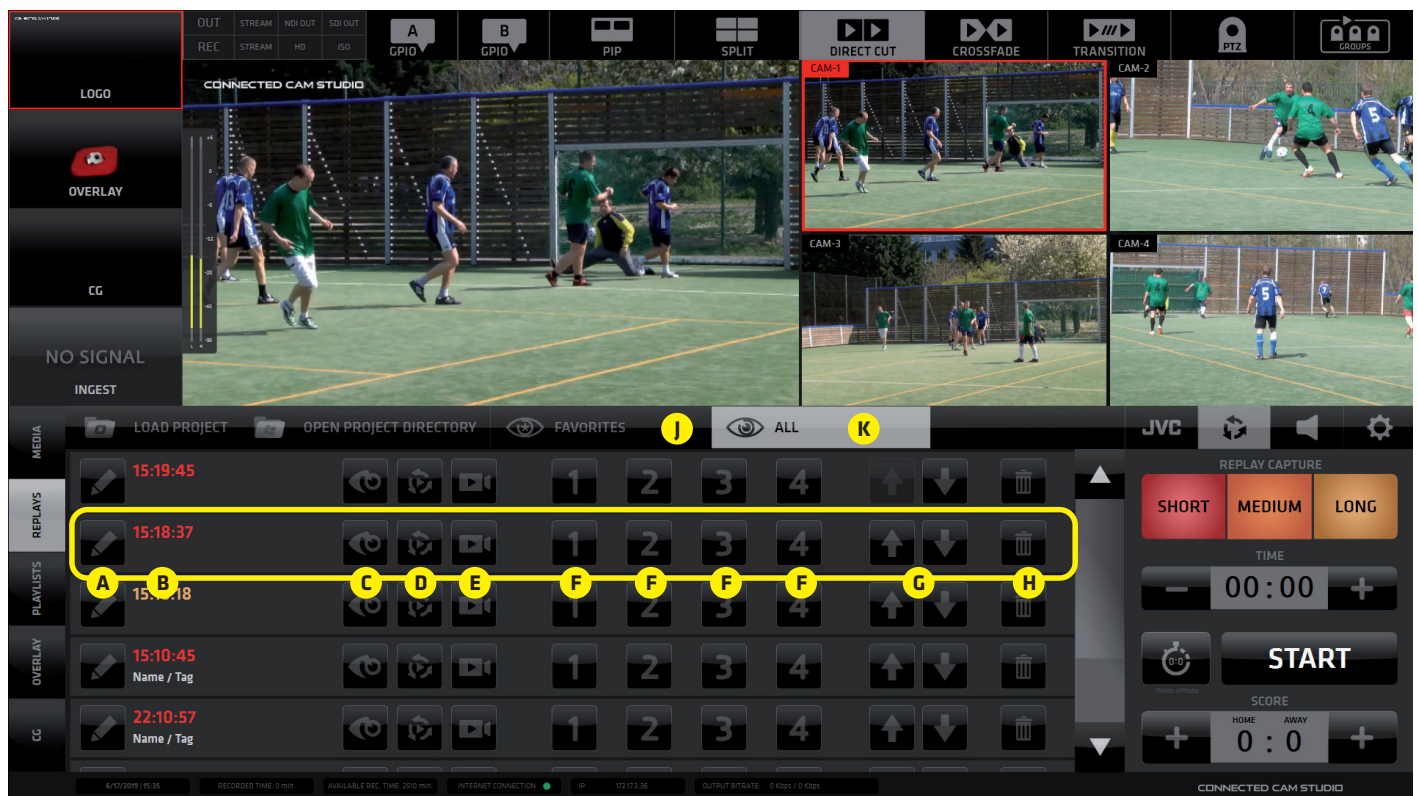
LOGO

OVERLAY

CG

NO SIGNAL
INGEST

OUT | STREAM | NDI OUT | SDI OUT
REC | STREAM | HD | ISO

A GPIO
B GPIO
PIP
SPLIT
DIRECT CUT
CROSSFADE
TRANSITION
PTZ
GROUPS

CONNECTED CAM STUDIO

CAM-1
CAM-2
CAM-3
CAM-4

MEDIA
REPLAYS
PLAYLISTS
OVERLAY
CG

LOAD PROJECT
OPEN PROJECT DIRECTORY
FAVORITES
J
ALL
K

JVC

15:19:45 1 2 3 4

15:18:37 1 2 3 4

A B C D E F F F F G H

15:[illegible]:18 1 2 3 4

15:10:45
Name / Tag
1 2 3 4

22:10:57
Name / Tag
1 2 3 4

REPLAY CAPTURE
SHORT
MEDIUM
LONG
TIME
−
00 : 00
+
START
SCORE
HOME
AWAY
+
0 : 0
+

6/17/2019 | 15:35
RECORDED TIME: 0 min
AVAILABLE REC. TIME: 2510 min
INTERNET CONNECTION
IP: 172.17.3.36
OUTPUT BITRATE: 0 Kbps / 0 Kbps

CONNECTED CAM STUDIO